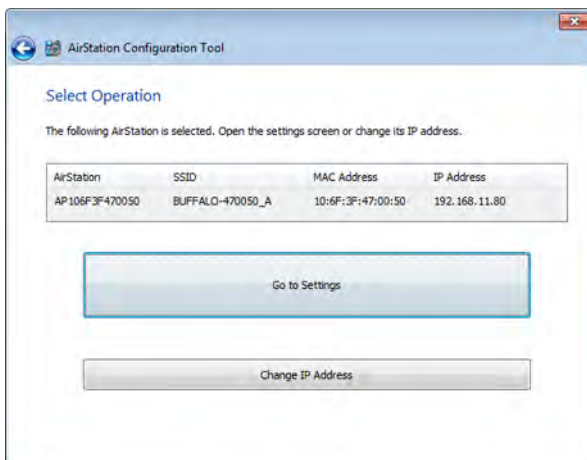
AirStation Configuration Tool

Select Operation

The following AirStation is selected. Open the settings screen or change its IP address.

| AirStation | SSID | MAC Address | IP Address |
|---|---|---|---|
| AP106F3F470050 | BUFFALO-470050_A | 10:6F:3F:47:00:50 | 192.168.11.80 |

Go to Settings

Change IP Address